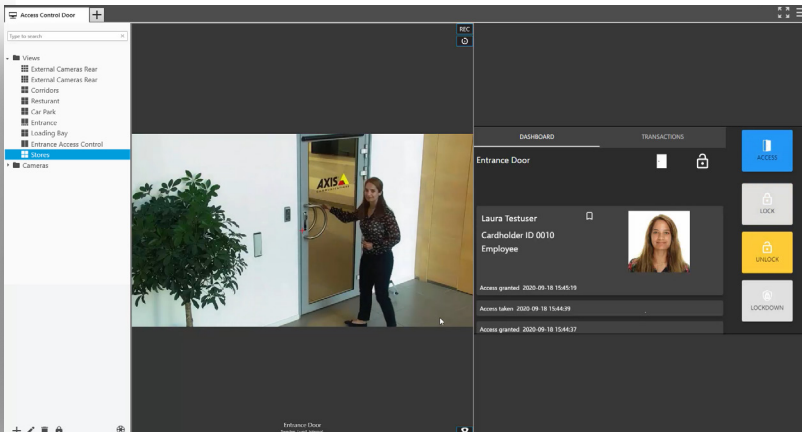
Access Control Door

Type to search

Views
External Cameras Rear
External Cameras Rear
Corridors
Resturant
Car Park
Entrance
Loading Bay
Entrance Access Control
Stores
Cameras

REC

AXIS

DASHBOARD
TRANSACTIONS

Entrance Door

ACCESS

LOCK

UNLOCK

LOCKDOWN

Laura Testuser
Cardholder ID 0010
Employee

Access granted 2020-09-18 15:45:19

Access taken 2020-09-18 15:44:39

Access granted 2020-09-18 15:44:37

Entrance Door
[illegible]